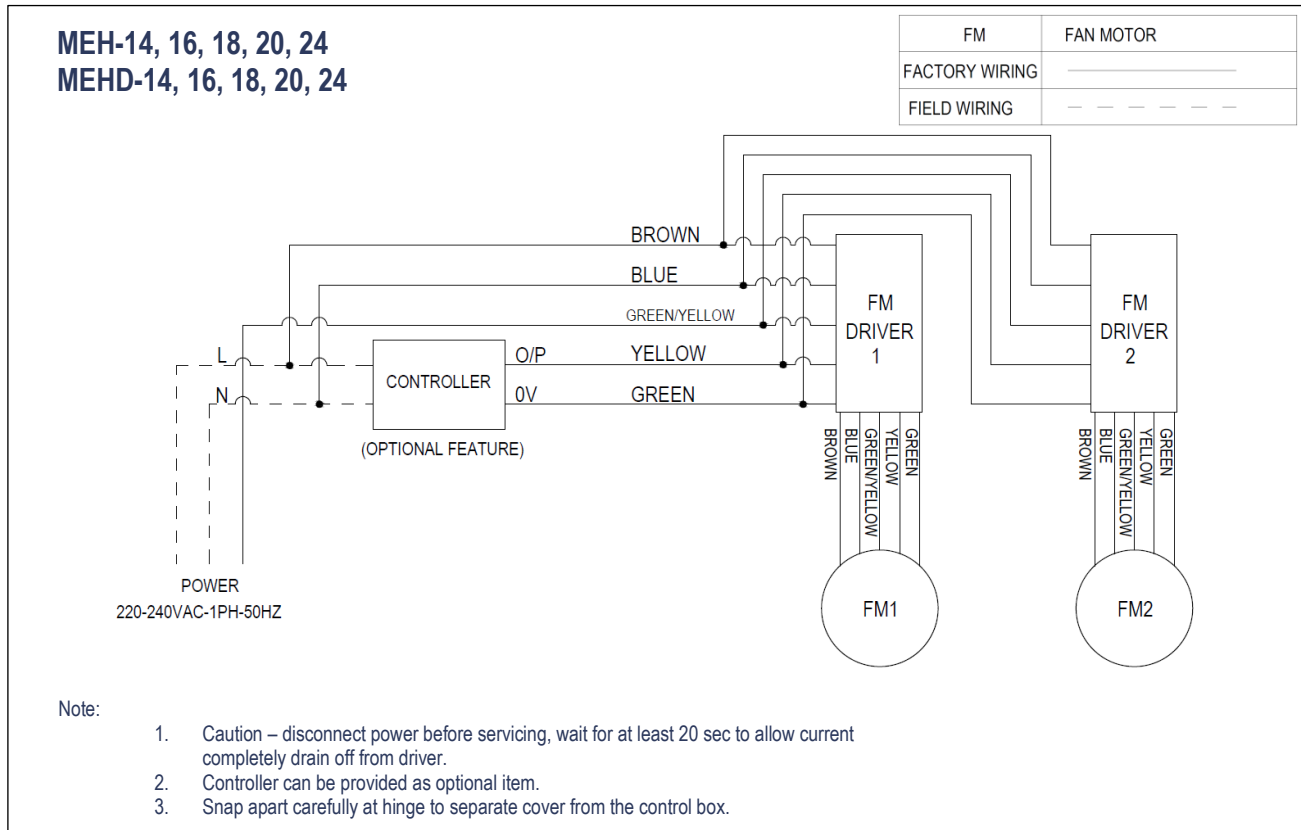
MEH-14, 16, 18, 20, 24
MEHD-14, 16, 18, 20, 24

| FM | FAN MOTOR |
|---|---|
| FACTORY WIRING | |
| FIELD WIRING | |

BROWN
BLUE
GREEN/YELLOW
YELLOW
GREEN
O/P
0V
L
N
CONTROLLER
(OPTIONAL FEATURE)
FM DRIVER 1
FM DRIVER 2
BROWN BLUE GREEN/YELLOW YELLOW GREEN
BROWN BLUE GREEN/YELLOW YELLOW GREEN
FM1
FM2
POWER
220-240VAC-1PH-50HZ

Note:
1. Caution – disconnect power before servicing, wait for at least 20 sec to allow current completely drain off from driver.
2. Controller can be provided as optional item.
3. Snap apart carefully at hinge to separate cover from the control box.